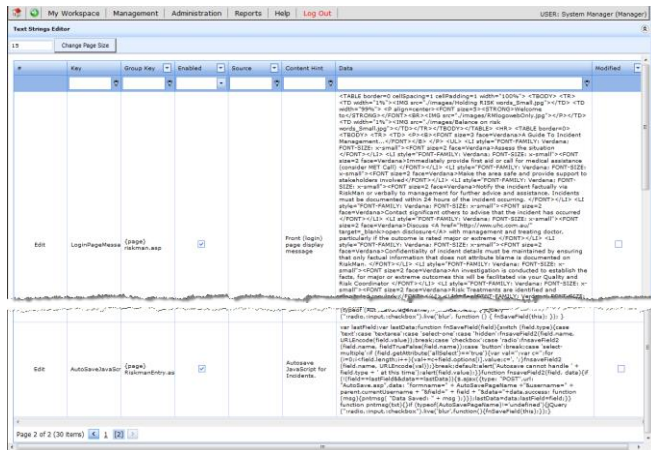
My Workspace | Management | Administration | Reports | Help | Log Out

USER: System Manager (Manager)

Text Strings Editor

15

Change Page Size

| # | Key | Group Key | Enabled | Source | Content Hint | Data | Modified |
|---|---|---|---|---|---|---|---|
| Edit | LoginPageMessa | (page) riskman.asp | ☑ | | Front (login) page display message | <TABLE border=0 cellSpacing=1 cellPadding=1 width="100%"> <TBODY> <TR> <TD width="1%"><IMG src="../images/Holding RISK words_Small.jpg"></TD> <TD width="99%"> <P align=center><FONT size=3><STRONG>Welcome to</STRONG></FONT><BR><IMG src="../images/RMlogowebOnly.jpg"></P></TD> <TD width="1%"><IMG src="../images/Balance on risk words_Small.jpg"></TD></TR></TBODY></TABLE> <HR> <TABLE border=0> <TBODY> <TR> <TD> <P><B><FONT size=3 face=Verdana>A Guide To Incident Management...</FONT></B> </P> <UL> <LI style="FONT-FAMILY: Verdana; FONT-SIZE: x-small"><FONT size=2 face=Verdana>Assess the situation </FONT></LI> <LI style="FONT-FAMILY: Verdana; FONT-SIZE: x-small"><FONT size=2 face=Verdana>Immediately provide first aid or call for medical assistance (consider MET Call) </FONT></LI> <LI style="FONT-FAMILY: Verdana; FONT-SIZE: x-small"><FONT size=2 face=Verdana>Make the area safe and provide support to stakeholders involved</FONT></LI> <LI style="FONT-FAMILY: Verdana; FONT-SIZE: x-small"><FONT size=2 face=Verdana>Notify the incident factually via RiskMan or verbally to management for further advice and assistance. Incidents must be documented within 24 hours of the incident occurring. </FONT></LI> <LI style="FONT-FAMILY: Verdana; FONT-SIZE: x-small"><FONT size=2 face=Verdana>Contact significant others to advise that the incident has occurred </FONT></LI> <LI style="FONT-FAMILY: Verdana; FONT-SIZE: x-small"><FONT size=2 face=Verdana>Discuss <A href="http://www.uhc.com.au/" target=_blank>open disclosure</A> with management and treating doctor, particularly if the outcome is rated major or extreme </FONT></LI> <LI style="FONT-FAMILY: Verdana; FONT-SIZE: x-small"><FONT size=2 face=Verdana>Confidentiality of incident details must be maintained by ensuring that only factual information that does not attribute blame is documented on RiskMan. </FONT></LI> <LI style="FONT-FAMILY: Verdana; FONT-SIZE: x-small"><FONT size=2 face=Verdana>An investigation is conducted to establish the facts, for major or extreme outcomes this will be facilitated via your Quality and Risk Coordinator </FONT></LI> <LI style="FONT-FAMILY: Verdana; FONT-SIZE: x-small"><FONT size=2 face=Verdana>Risk Treatments are identified and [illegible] | ☐ |
| Edit | AutoSaveJavaScr | (page) RiskmanEntry.as | ☑ | | Autosave JavaScript for Incidents. | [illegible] ("radio:input:checkbox").live('blur',function(){ fnSaveField(this); }); } var lastField;var lastData;function fnSaveField(field){switch (field.type){case 'text':case 'textarea':case 'select-one':case 'hidden':fnSaveField2(field.name, URLEncode(field.value));break;case 'checkbox':case 'radio':fnSaveField2 (field.name, fieldTrueFalse(field.name));case 'button':break;case 'select-multiple':if (field.getAttribute('allSelect')=='true'){var val='';var c='';for (i=0;i<field.length;i++){val+=c+field.options[i].value;c=',';}fnSaveField2 (field.name, URLEncode(val));}break;default:alert('Autosave cannot handle ' + field.type + ' at this time');alert(field.value);}}function fnSaveField2(field, data){if ((field!=lastField)&&data!=lastData)){$.ajax({type: "POST",url: "AutoSave.asp",data: "formname=" + AutoSaveFormName + "&username=" + parent.currentUsername + "&field=" + field + "&data=" + data,success: function (msg){//ptmsg( "Data Saved: " + msg );}});lastData=data;lastField=field;}} function pntmsg(txt){if (typeof(AutoSavePageName)!='undefined'){jQuery("radio:input:checkbox").live('blur',function(){fnSaveField(this); }); | ☐ |

Page 2 of 2 (30 items) 1 [2]